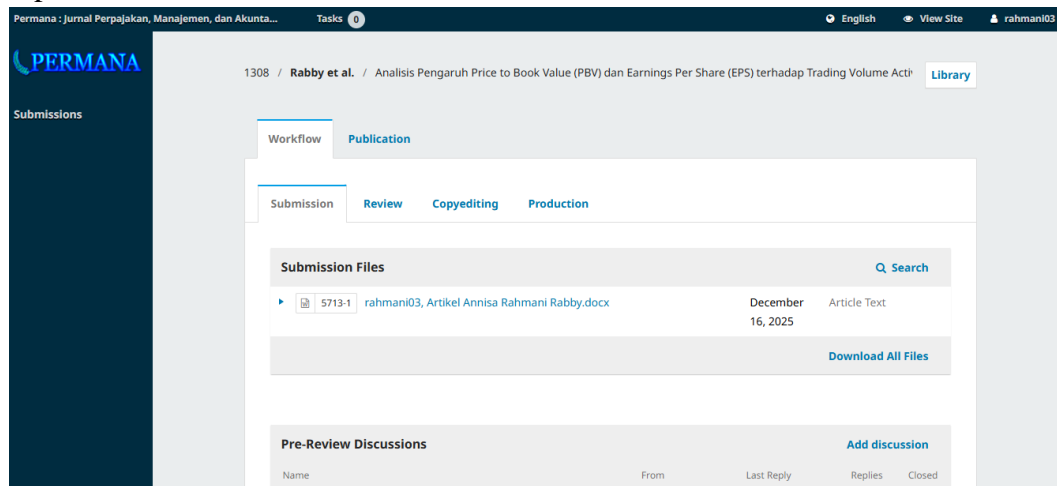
Permana : Jurnal Perpajakan, Manajemen, dan Akunta... Tasks 0

English View Site rahmani03

PERMANA

Submissions

1308 / Rabby et al. / Analisis Pengaruh Price to Book Value (PBV) dan Earnings Per Share (EPS) terhadap Trading Volume Acti

Library

Workflow Publication

Submission Review Copyediting Production

Submission Files

Search

5713-1 rahmani03, Artikel Annisa Rahmani Rabby.docx December 16, 2025 Article Text

Download All Files

Pre-Review Discussions

Add discussion

| Name | From | Last Reply | Replies | Closed |
|---|---|---|---|---|